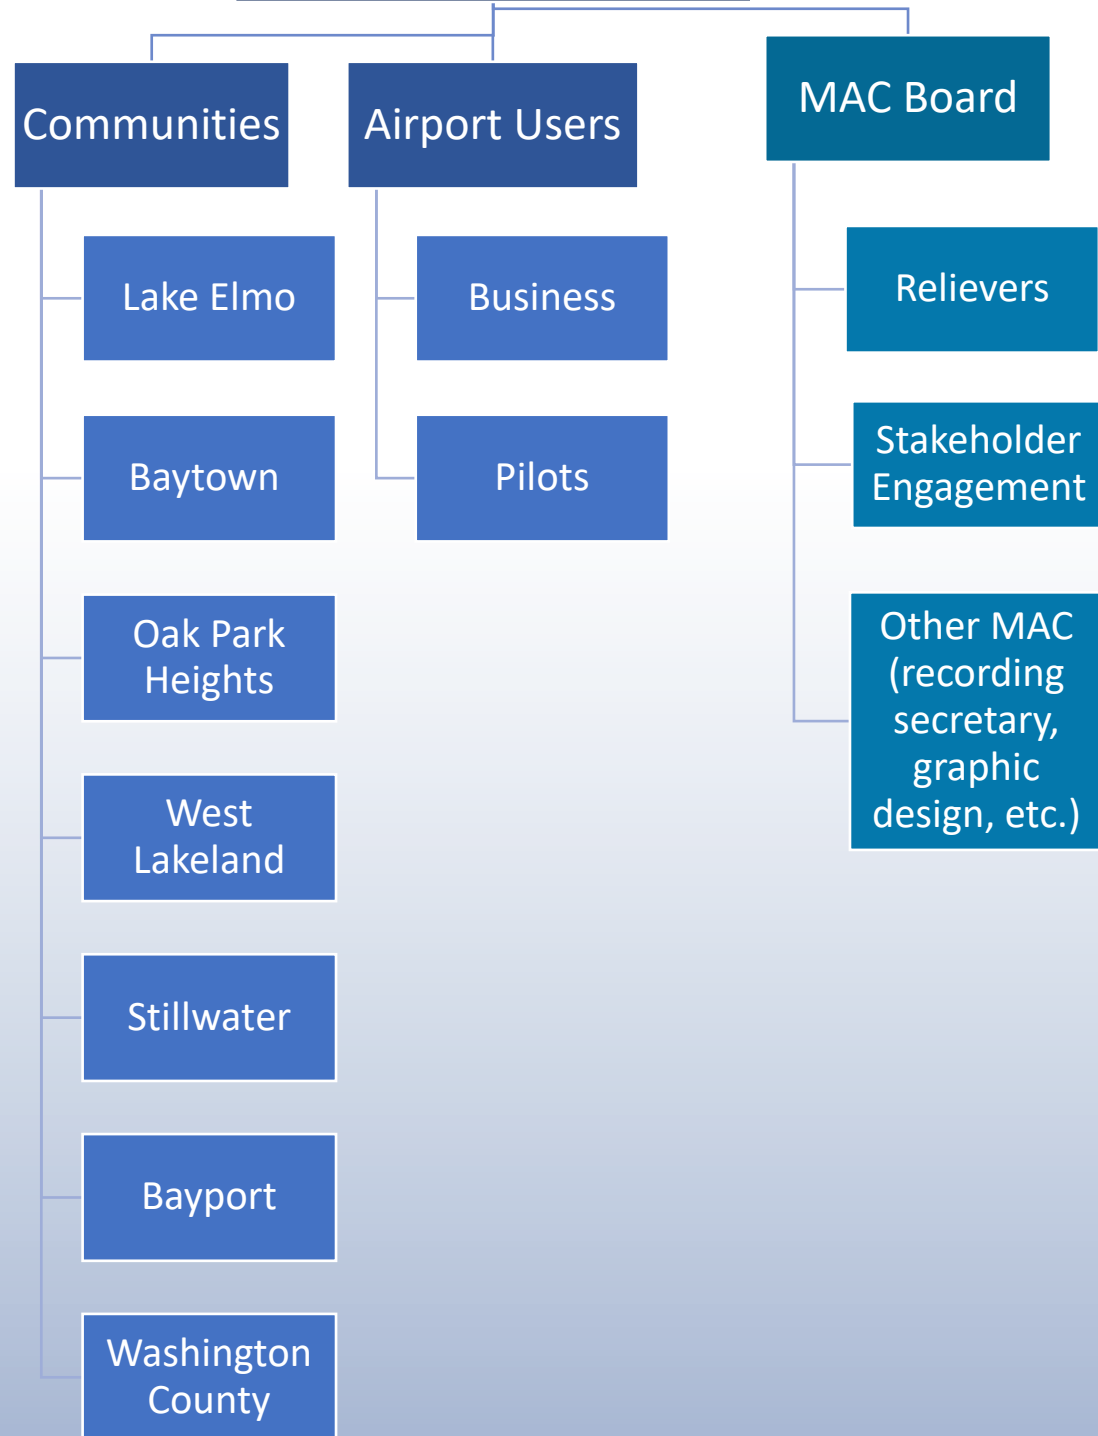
Communities

Lake Elmo

Baytown

Oak Park Heights

West Lakeland

Stillwater

Bayport

Washington County

Airport Users

Business

Pilots

MAC Board

Relievers

Stakeholder Engagement

Other MAC (recording secretary, graphic design, etc.)